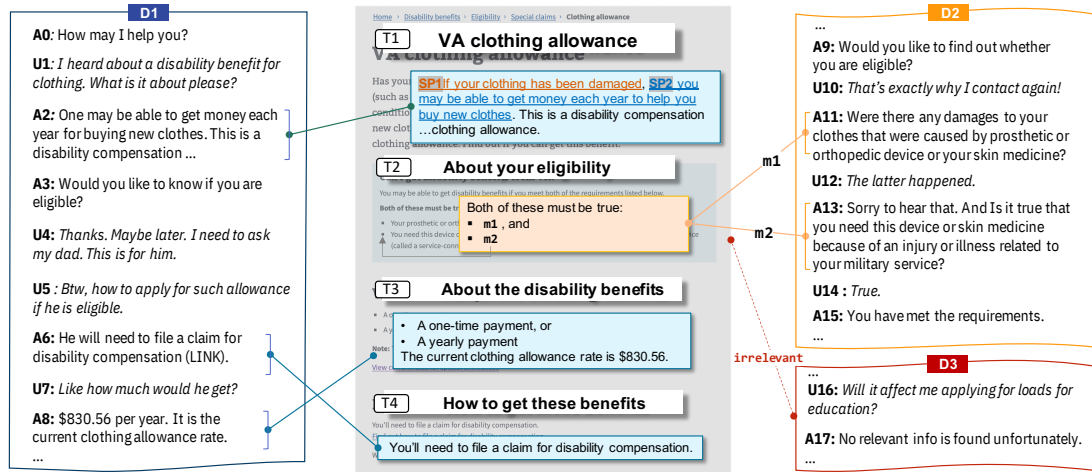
D1

A0: How may I help you?

U1: I heard about a disability benefit for clothing. What is it about please?

A2: One may be able to get money each year for buying new clothes. This is a disability compensation ...

A3: Would you like to know if you are eligible?

U4: Thanks. Maybe later. I need to ask my dad. This is for him.

U5 : Btw, how to apply for such allowance if he is eligible.

A6: He will need to file a claim for disability compensation (LINK).

U7: Like how much would he get?

A8: $830.56 per year. It is the current clothing allowance rate.

...

Home › Disability benefits › Eligibility › Special claims › Clothing allowance

T1 VA clothing allowance

VA clothing allowance

Has you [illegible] (such as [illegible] conditio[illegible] new clot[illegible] clothing allowance. Find out if you can get this benefit.

SP1 If your clothing has been damaged, SP2 you may be able to get money each year to help you buy new clothes. This is a disability compensation …clothing allowance.

T2 About your eligibility

You may be able to get disability benefits if you meet both of the requirements listed below.

Both of these must be tr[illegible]

Your prosthetic or ort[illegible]

You need this device o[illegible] (called a service-conn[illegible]

Both of these must be true:
▪ m1 , and
▪ m2

T3 About the disability benefits

A o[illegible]

A y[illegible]

Note: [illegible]

View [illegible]

• A one-time payment, or
• A yearly payment
The current clothing allowance rate is $830.56.

T4 How to get these benefits

You'll need to file a claim for disability compensation.

F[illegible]

Y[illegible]

You'll need to file a claim for disability compensation.

D2

...

A9: Would you like to find out whether you are eligible?

U10: That's exactly why I contact again!

A11: Were there any damages to your clothes that were caused by prosthetic or orthopedic device or your skin medicine?

U12: The latter happened.

A13: Sorry to hear that. And Is it true that you need this device or skin medicine because of an injury or illness related to your military service?

U14 : True.

A15: You have met the requirements.

...

m1

m2

irrelevant

D3

...

U16: Will it affect me applying for loads for education?

A17: No relevant info is found unfortunately.

...